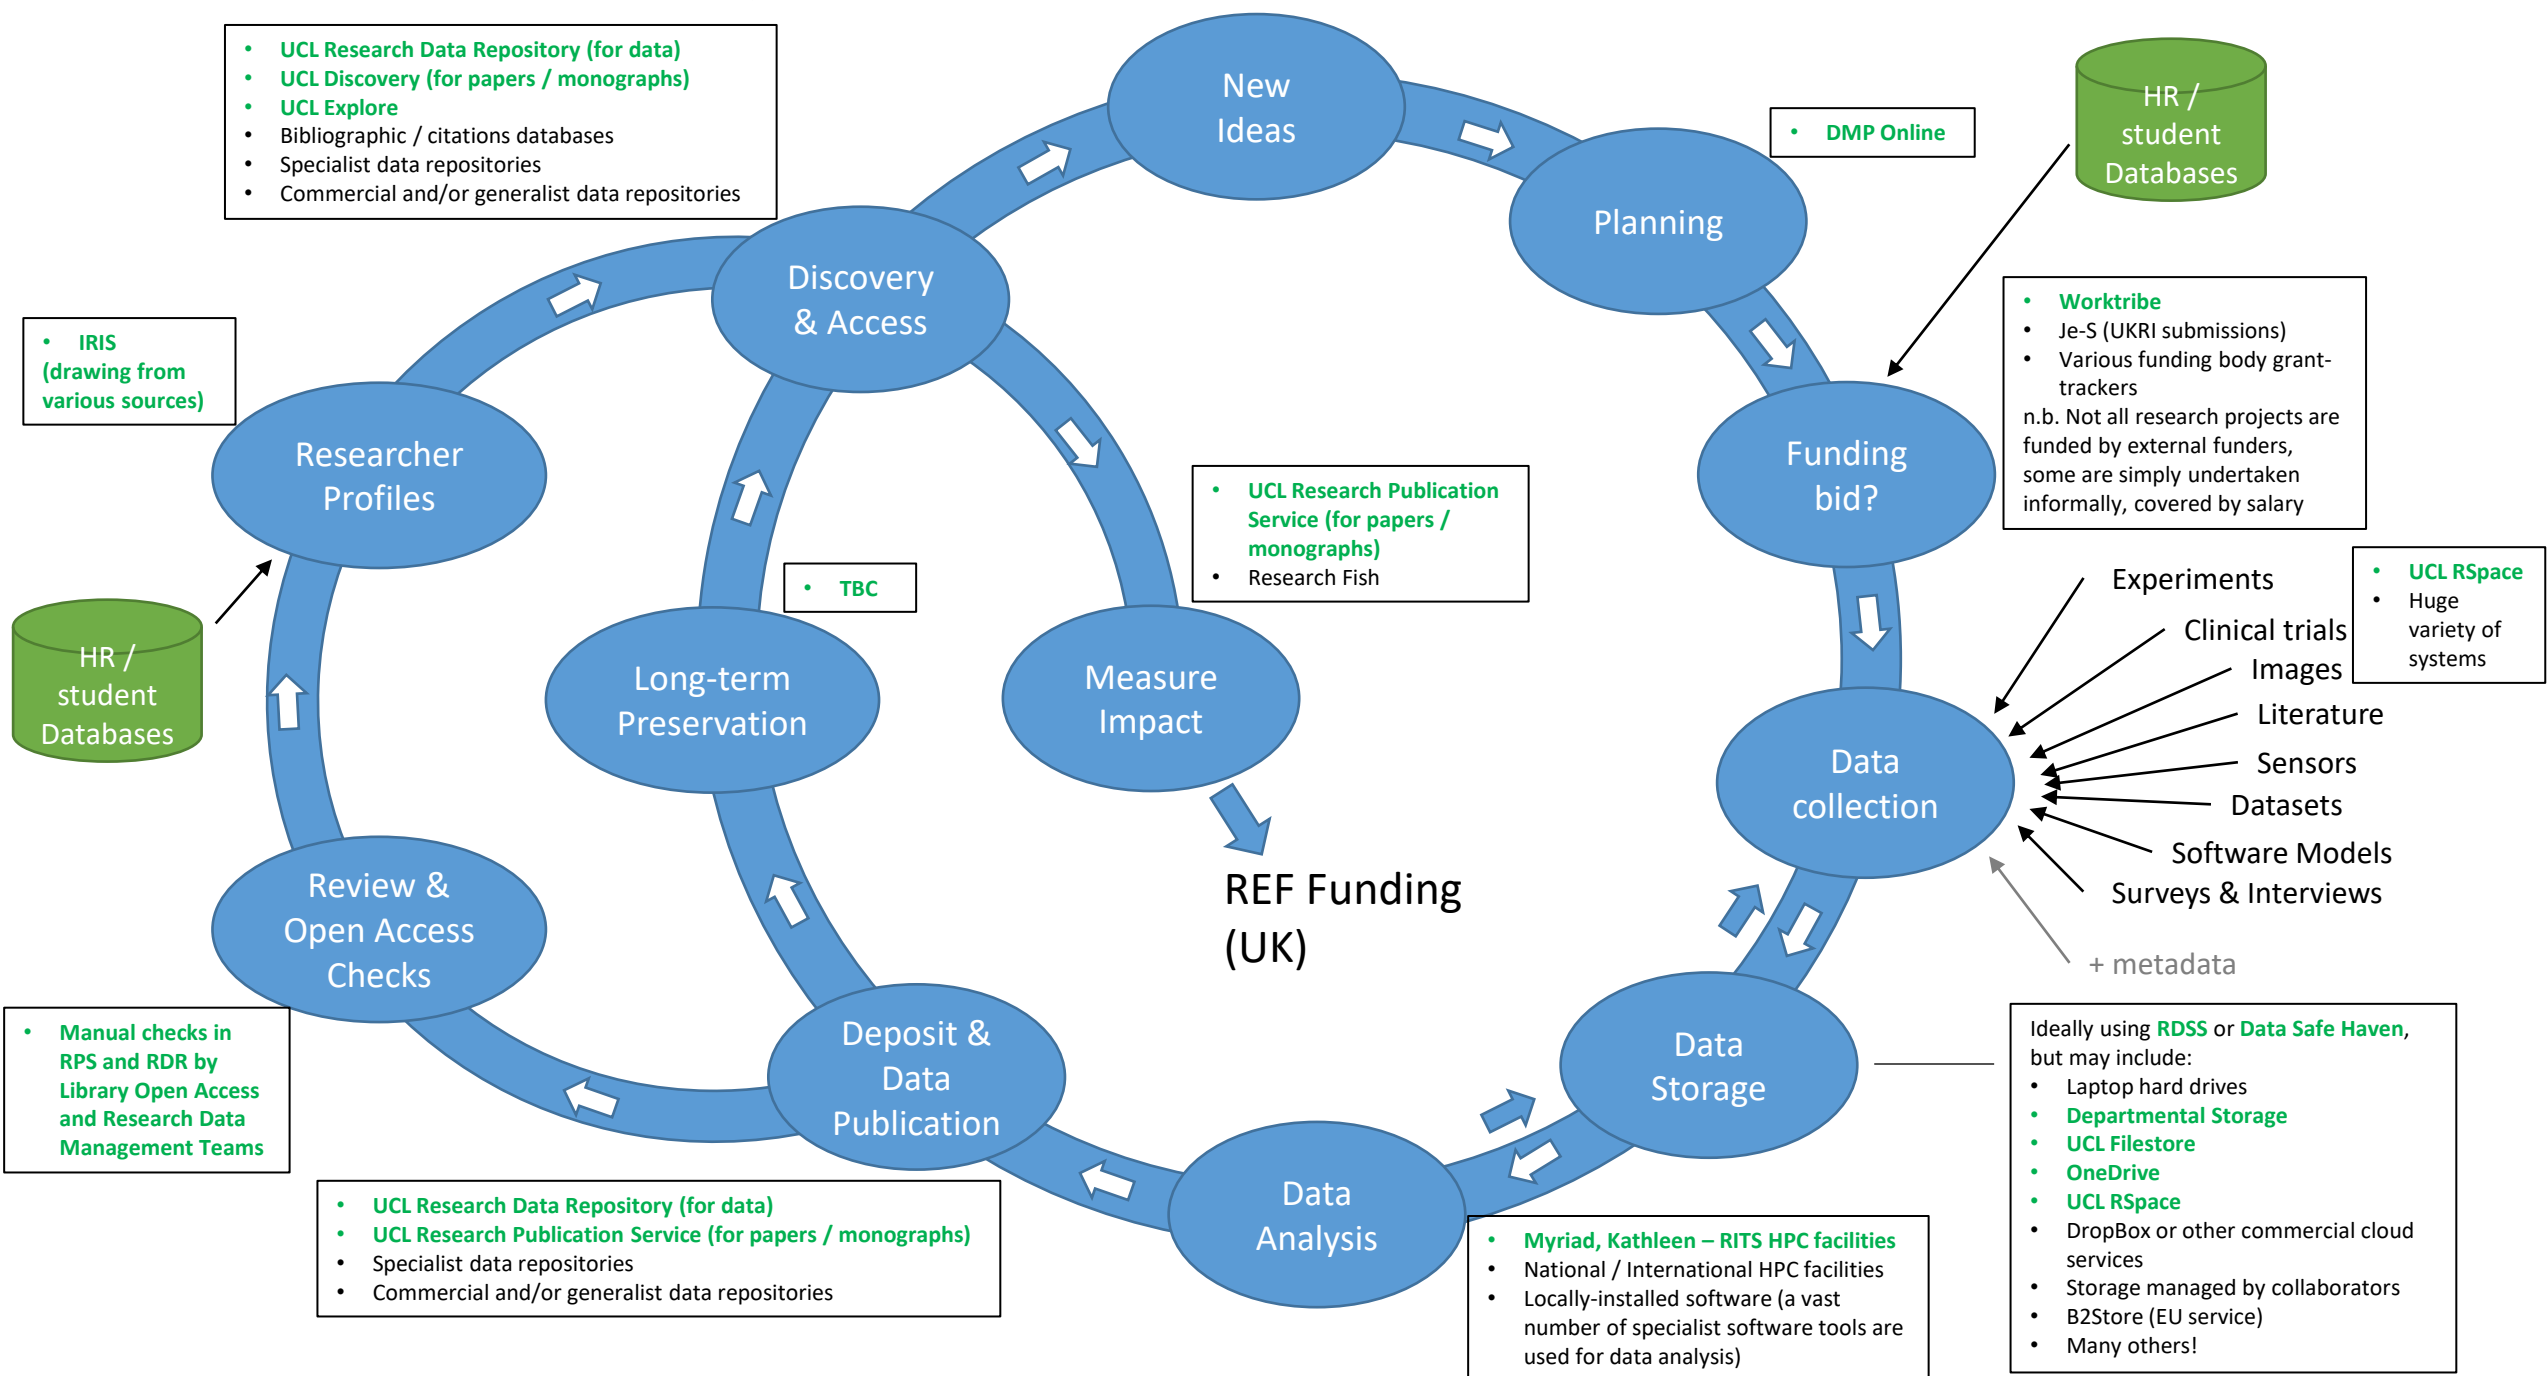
- UCL Research Data Repository (for data)
- UCL Discovery (for papers / monographs)
- UCL Explore
- Bibliographic / citations databases
- Specialist data repositories
- Commercial and/or generalist data repositories

New Ideas

Planning

- DMP Online

HR / student Databases

Discovery & Access

- IRIS (drawing from various sources)

Researcher Profiles

- Worktribe
- Je-S (UKRI submissions)
- Various funding body grant-trackers

n.b. Not all research projects are funded by external funders, some are simply undertaken informally, covered by salary

Funding bid?

- UCL Research Publication Service (for papers / monographs)
- Research Fish

- TBC

Long-term Preservation

Measure Impact

HR / student Databases

Experiments

Clinical trials

Images

Literature

Sensors

Datasets

Software Models

Surveys & Interviews

- UCL RSpace
- Huge variety of systems

Data collection

+ metadata

REF Funding (UK)

Review & Open Access Checks

- Manual checks in RPS and RDR by Library Open Access and Research Data Management Teams

Deposit & Data Publication

Data Storage

Ideally using RDSS or Data Safe Haven, but may include:
- Laptop hard drives
- Departmental Storage
- UCL Filestore
- OneDrive
- UCL RSpace
- DropBox or other commercial cloud services
- Storage managed by collaborators
- B2Store (EU service)
- Many others!

Data Analysis

- UCL Research Data Repository (for data)
- UCL Research Publication Service (for papers / monographs)
- Specialist data repositories
- Commercial and/or generalist data repositories

- Myriad, Kathleen – RITS HPC facilities
- National / International HPC facilities
- Locally-installed software (a vast number of specialist software tools are used for data analysis)